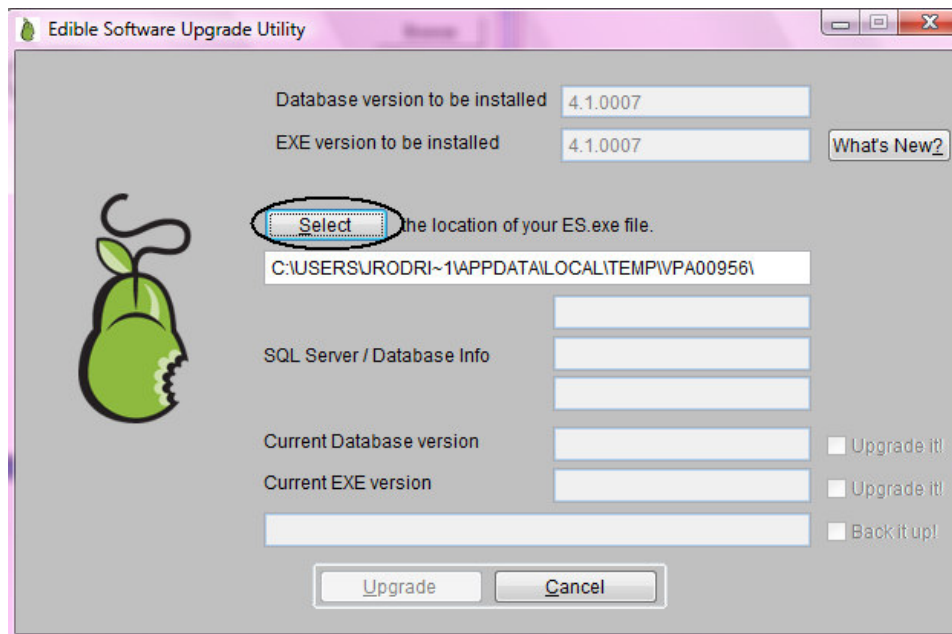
Edible Software Upgrade Utility

Database version to be installed 4.1.0007

EXE version to be installed 4.1.0007

What's New?

Select the location of your ES.exe file.

C:\USERS\JRODRI~1\APPDATA\LOCAL\TEMP\VPA00956\

SQL Server / Database Info

Current Database version

Upgrade it!

Current EXE version

Upgrade it!

Back it up!

Upgrade

Cancel